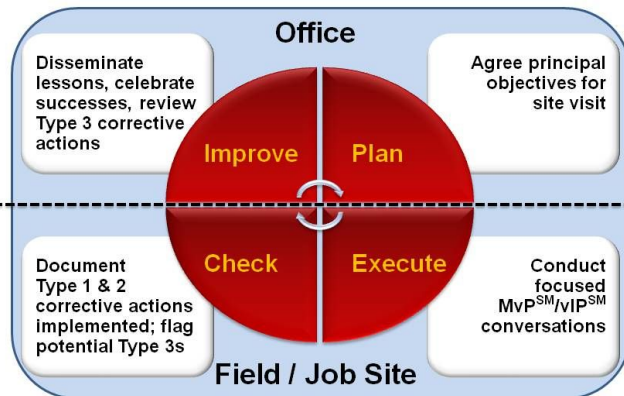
Office

Disseminate lessons, celebrate successes, review Type 3 corrective actions

Agree principal objectives for site visit

Improve

Plan

Check

Execute

Document Type 1 & 2 corrective actions implemented; flag potential Type 3s

Conduct focused MvP$^{SM}$/vIP$^{SM}$ conversations

Field / Job Site